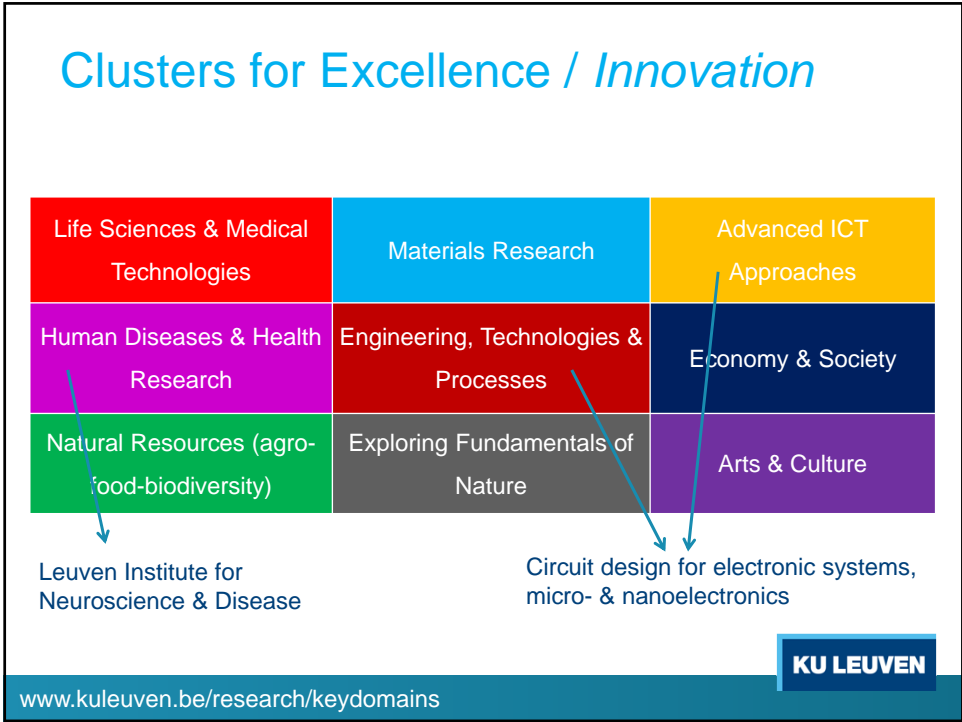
Clusters for Excellence / *Innovation*

| Life Sciences & Medical Technologies | Materials Research | Advanced ICT Approaches |
|---|---|---|
| Human Diseases & Health Research | Engineering, Technologies & Processes | Economy & Society |
| Natural Resources (agro-food-biodiversity) | Exploring Fundamentals of Nature | Arts & Culture |

Leuven Institute for Neuroscience & Disease

Circuit design for electronic systems, micro- & nanoelectronics

KU LEUVEN

www.kuleuven.be/research/keydomains